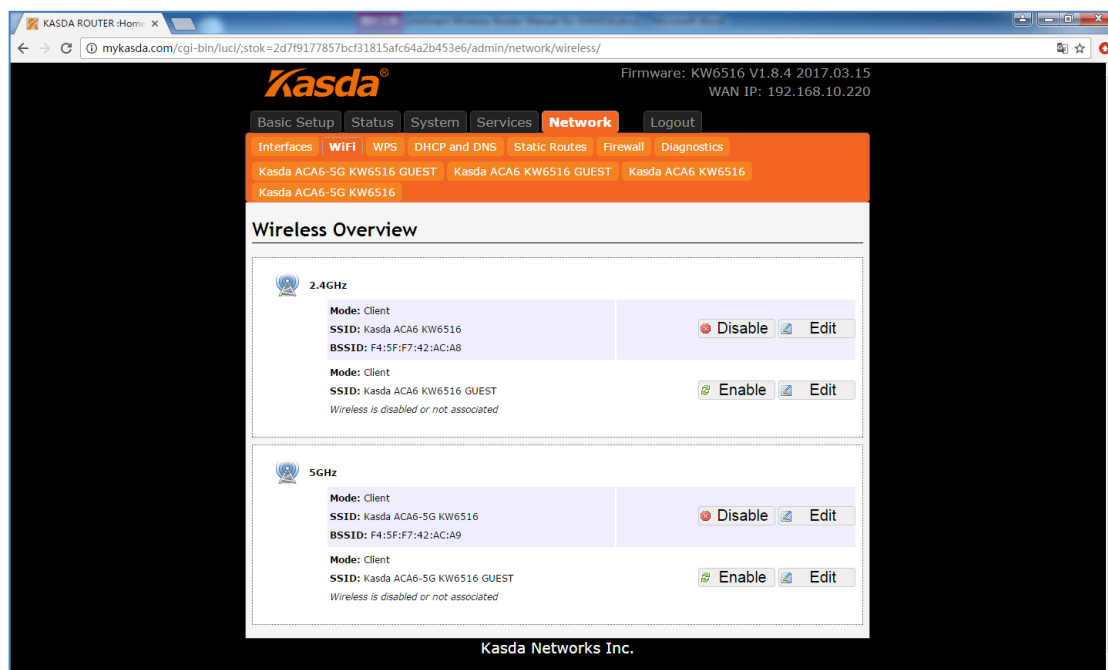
KASDA ROUTER :Home ×

mykasda.com/cgi-bin/luci/;stok=2d7f9177857bcf31815afc64a2b453e6/admin/network/wireless/

Kasda®

Firmware: KW6516 V1.8.4 2017.03.15
WAN IP: 192.168.10.220

Basic Setup Status System Services Network Logout

Interfaces WiFi WPS DHCP and DNS Static Routes Firewall Diagnostics
Kasda ACA6-5G KW6516 GUEST Kasda ACA6 KW6516 GUEST Kasda ACA6 KW6516
Kasda ACA6-5G KW6516

Wireless Overview

2.4GHz

Mode: Client
SSID: Kasda ACA6 KW6516
BSSID: F4:5F:F7:42:AC:A8
Disable Edit

Mode: Client
SSID: Kasda ACA6 KW6516 GUEST
Wireless is disabled or not associated
Enable Edit

5GHz

Mode: Client
SSID: Kasda ACA6-5G KW6516
BSSID: F4:5F:F7:42:AC:A9
Disable Edit

Mode: Client
SSID: Kasda ACA6-5G KW6516 GUEST
Wireless is disabled or not associated
Enable Edit

Kasda Networks Inc.